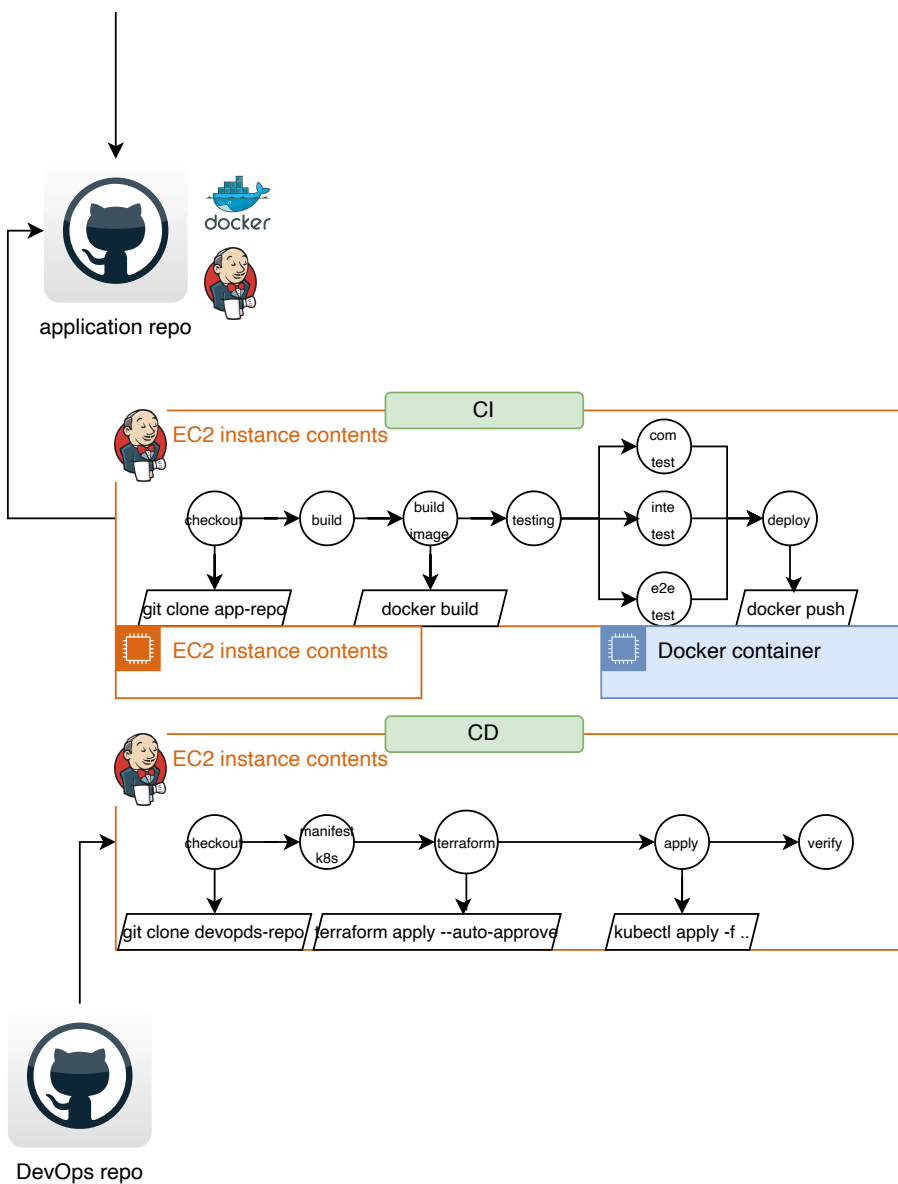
docker

application repo

CI

EC2 instance contents

checkout

build

build image

testing

com test

inte test

e2e test

deploy

git clone app-repo

docker build

docker push

EC2 instance contents

Docker container

CD

EC2 instance contents

checkout

manifest k8s

terraform

apply

verify

git clone devopds-repo

terraform apply --auto-approve

kubectl apply -f ..

DevOps repo